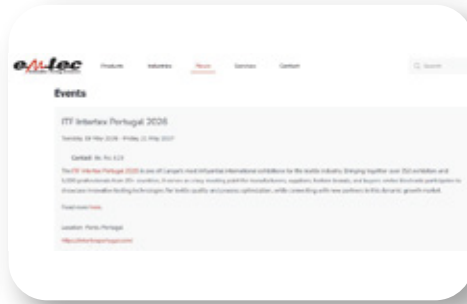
emtec

Products Industries News Services Contact

Q Search

Events

ITF Intertex Portugal 2026

Tuesday, 19 May 2026 - Friday, 22 May 2026

Contact: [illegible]

The ITF Intertex Portugal 2026 is one of Europe's most influential international exhibitions for the textile industry. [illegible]

Read more here.

Location: Porto, Portugal

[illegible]